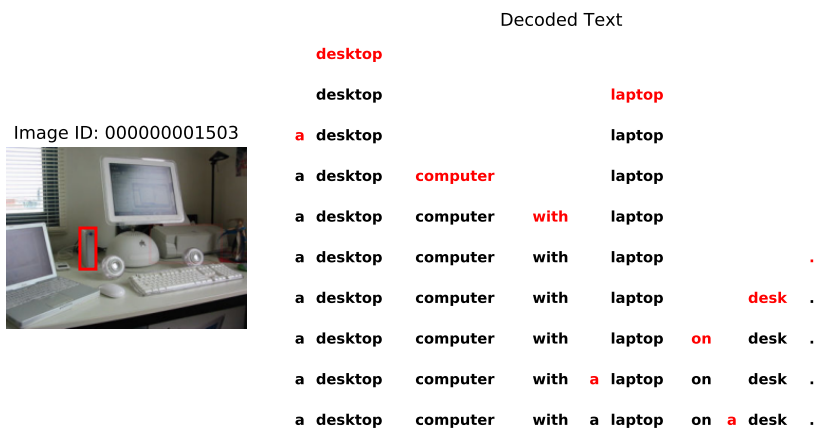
Image ID: 000000001503

Decoded Text

desktop

desktop laptop

a desktop laptop

a desktop computer laptop

a desktop computer with laptop

a desktop computer with laptop .

a desktop computer with laptop desk .

a desktop computer with laptop on desk .

a desktop computer with a laptop on desk .

a desktop computer with a laptop on a desk .